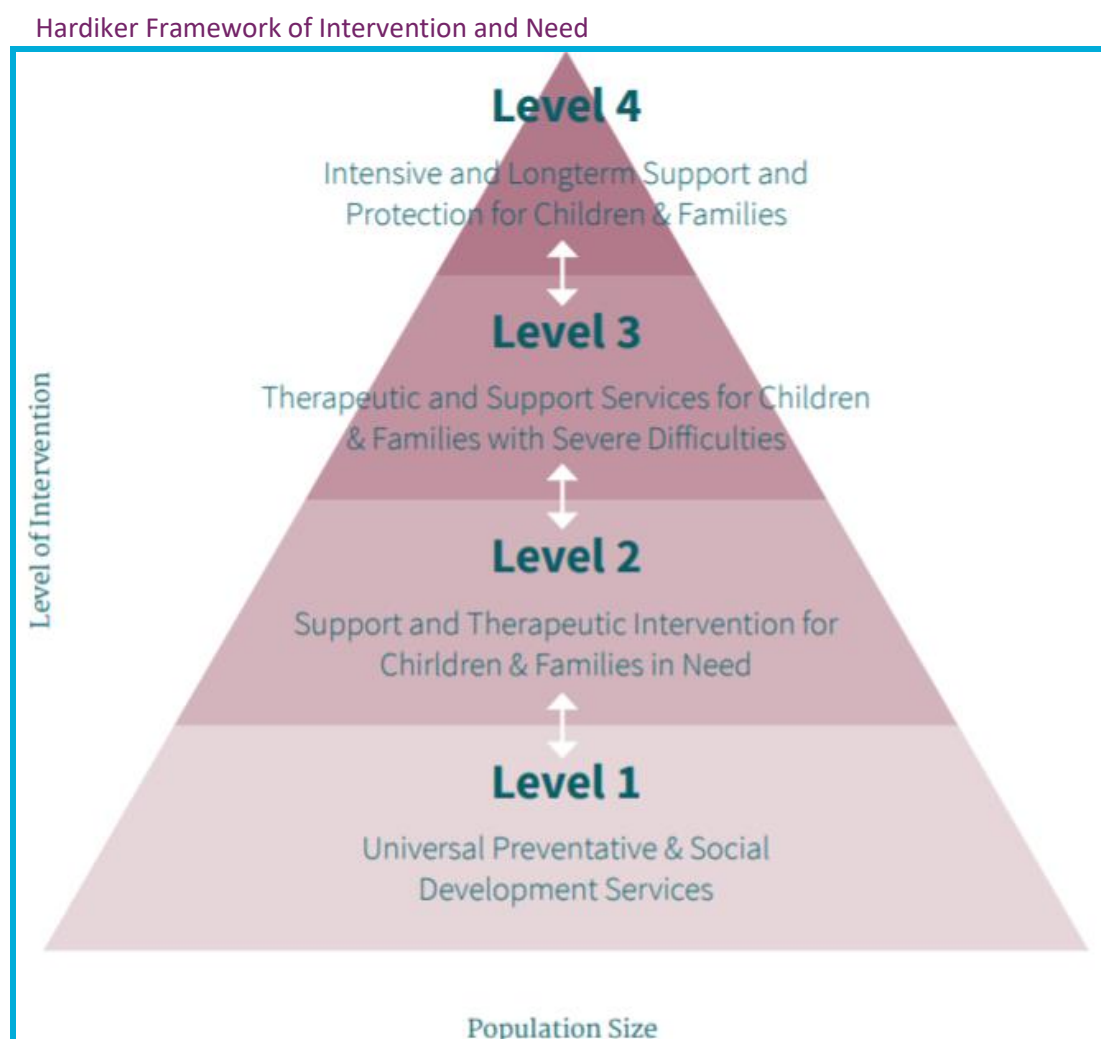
Hardiker Framework of Intervention and Need

Level of Intervention

Level 4

Intensive and Longterm Support and Protection for Children & Families

Level 3

Therapeutic and Support Services for Children & Families with Severe Difficulties

Level 2

Support and Therapeutic Intervention for Chirldren & Families in Need

Level 1

Universal Preventative & Social Development Services

Population Size